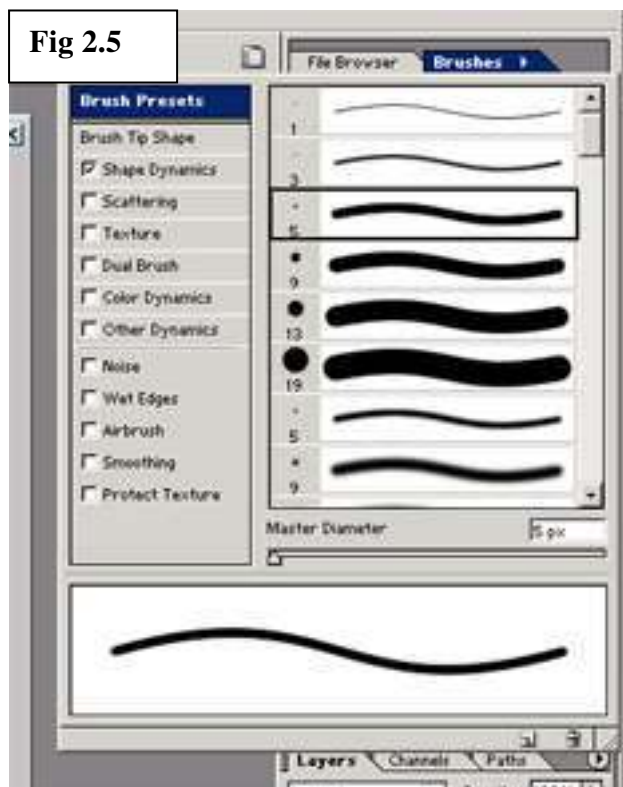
Fig 2.5

File Browser Brushes

Brush Presets
Brush Tip Shape
Shape Dynamics
Scattering
Texture
Dual Brush
Color Dynamics
Other Dynamics
Noise
Wet Edges
Airbrush
Smoothing
Protect Texture

1
3
5
9
13
19
5
9

Master Diameter 5 px

Layers Channels Paths